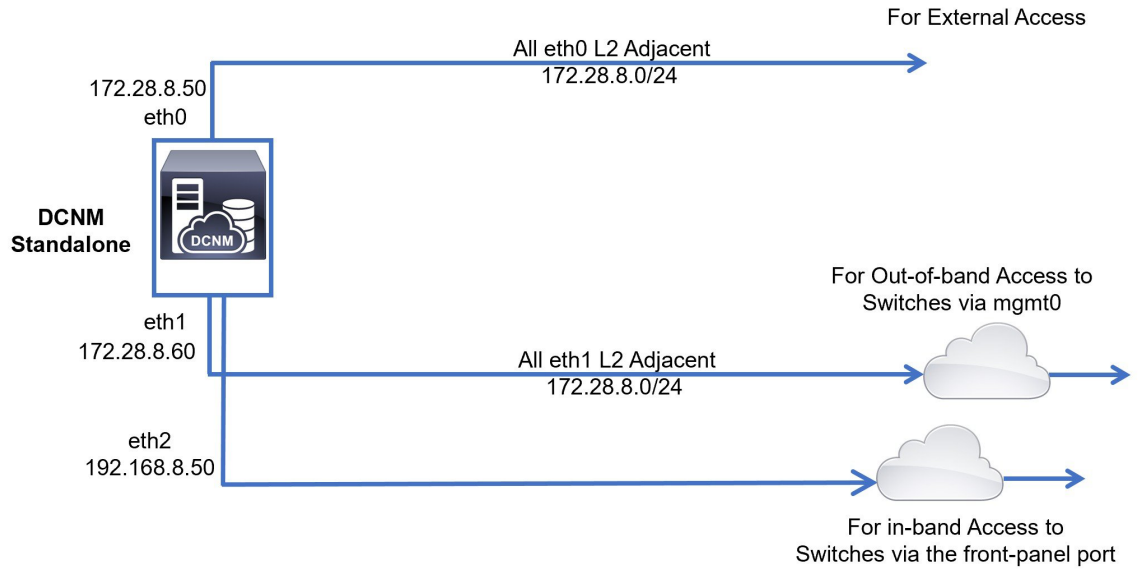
For External Access

All eth0 L2 Adjacent
172.28.8.0/24

172.28.8.50
eth0

DCNM
Standalone

DCNM

For Out-of-band Access to
Switches via mgmt0

eth1
172.28.8.60

All eth1 L2 Adjacent
172.28.8.0/24

eth2
192.168.8.50

For in-band Access to
Switches via the front-panel port